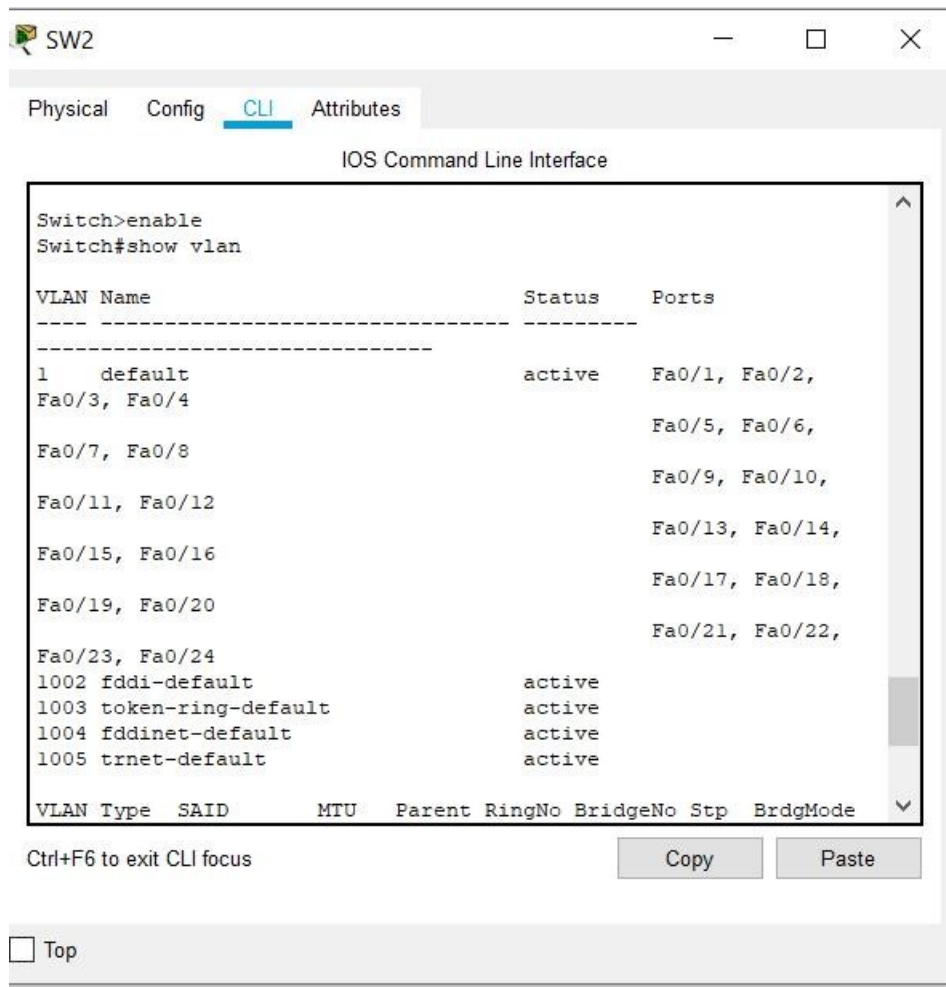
SW2

Physical Config CLI Attributes

IOS Command Line Interface

Switch>enable
Switch#show vlan

VLAN Name Status Ports
---- -------------------------------- --------- -------------------------------
1 default active Fa0/1, Fa0/2, Fa0/3, Fa0/4
Fa0/5, Fa0/6, Fa0/7, Fa0/8
Fa0/9, Fa0/10, Fa0/11, Fa0/12
Fa0/13, Fa0/14, Fa0/15, Fa0/16
Fa0/17, Fa0/18, Fa0/19, Fa0/20
Fa0/21, Fa0/22, Fa0/23, Fa0/24
1002 fddi-default active
1003 token-ring-default active
1004 fddinet-default active
1005 trnet-default active

VLAN Type SAID MTU Parent RingNo BridgeNo Stp BrdgMode

Ctrl+F6 to exit CLI focus

Copy

Paste

Top